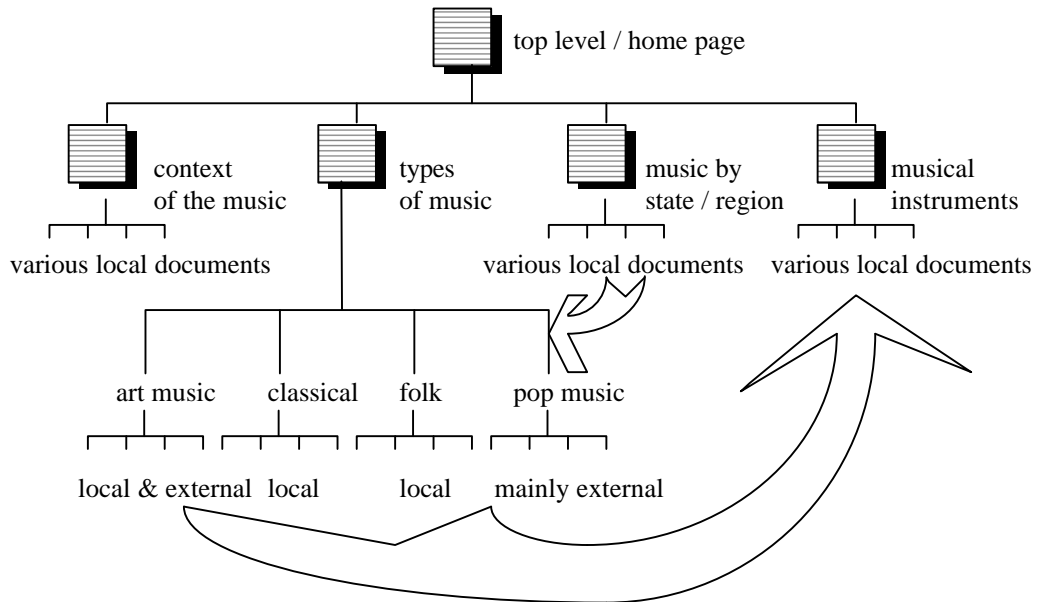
top level / home page

context of the music

types of music

music by state / region

musical instruments

various local documents

various local documents

various local documents

art music

classical

folk

pop music

local & external

local

local

mainly external